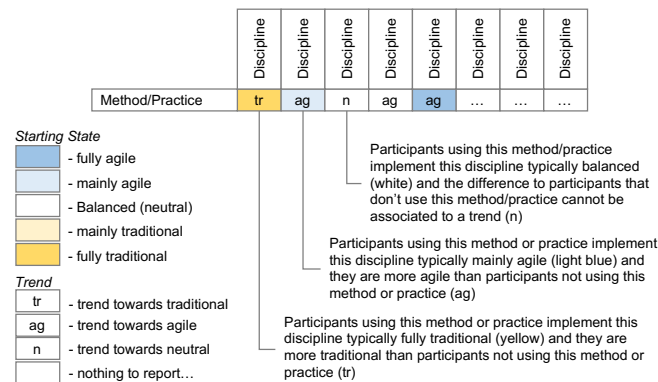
| | Discipline | Discipline | Discipline | Discipline | Discipline | Discipline | Discipline | Discipline |
|---|---|---|---|---|---|---|---|---|
| Method/Practice | tr | ag | n | ag | ag | … | … | … |

Starting State
- fully agile
- mainly agile
- Balanced (neutral)
- mainly traditional
- fully traditional

Trend
tr - trend towards traditional
ag - trend towards agile
n - trend towards neutral
- nothing to report…

Participants using this method/practice implement this discipline typically balanced (white) and the difference to participants that don't use this method/practice cannot be associated to a trend (n)

Participants using this method or practice implement this discipline typically mainly agile (light blue) and they are more agile than participants not using this method or practice (ag)

Participants using this method or practice implement this discipline typically fully traditional (yellow) and they are more traditional than participants not using this method or practice (tr)